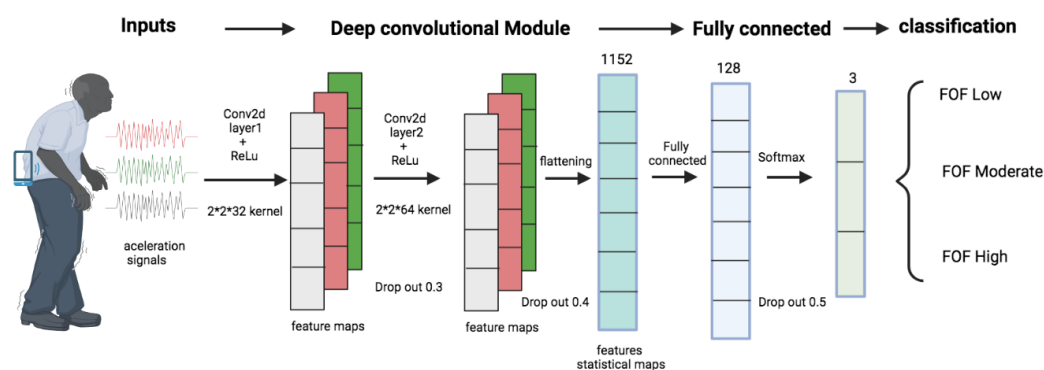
Inputs

Deep convolutional Module

Fully connected

classification

aceleration signals

Conv2d layer1 + ReLu

2*2*32 kernel

feature maps

Conv2d layer2 + ReLu

2*2*64 kernel

Drop out 0.3

feature maps

flattening

Drop out 0.4

1152

features statistical maps

Fully connected

128

Drop out 0.5

Softmax

3

FOF Low

FOF Moderate

FOF High